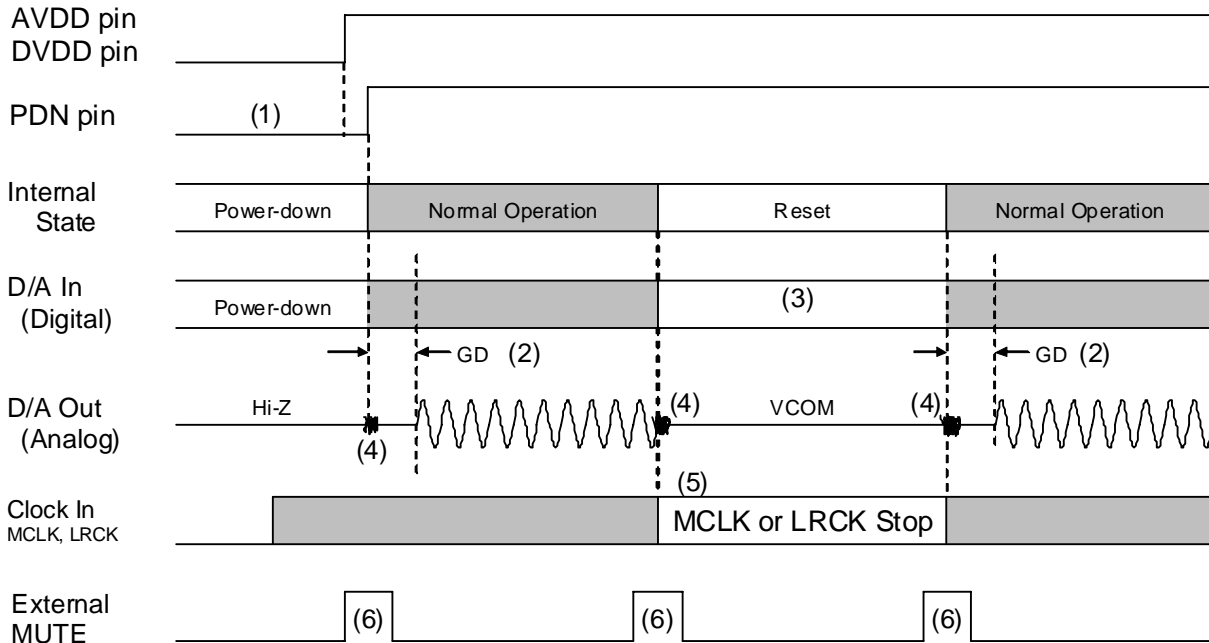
AVDD pin
DVDD pin

PDN pin

(1)

Internal State

Power-down

Normal Operation

Reset

Normal Operation

D/A In (Digital)

Power-down

(3)

GD (2)

GD (2)

D/A Out (Analog)

Hi-Z

(4)

(4)

VCOM

(4)

(5)

Clock In
MCLK, LRCK

MCLK or LRCK Stop

External MUTE

(6)

(6)

(6)